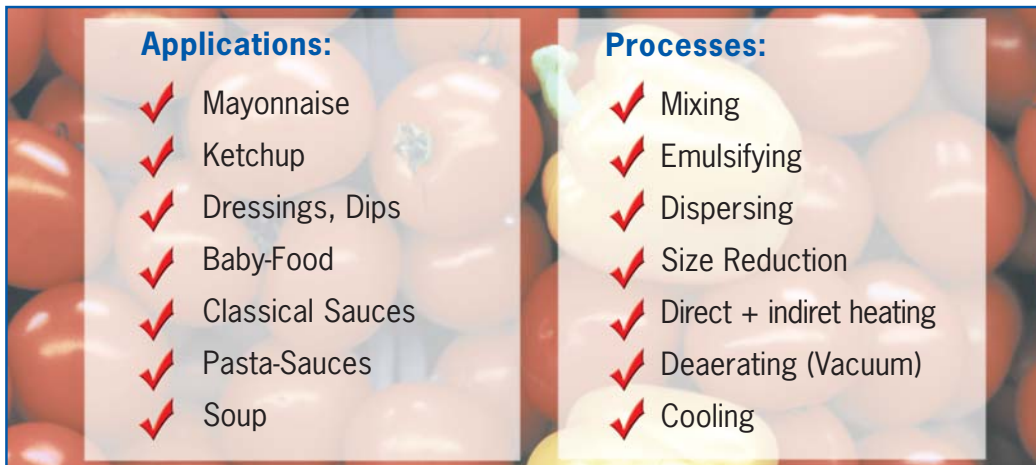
Applications:

Mayonnaise
Ketchup
Dressings, Dips
Baby-Food
Classical Sauces
Pasta-Sauces
Soup

Processes:

Mixing
Emulsifying
Dispersing
Size Reduction
Direct + indiret heating
Deaerating (Vacuum)
Cooling